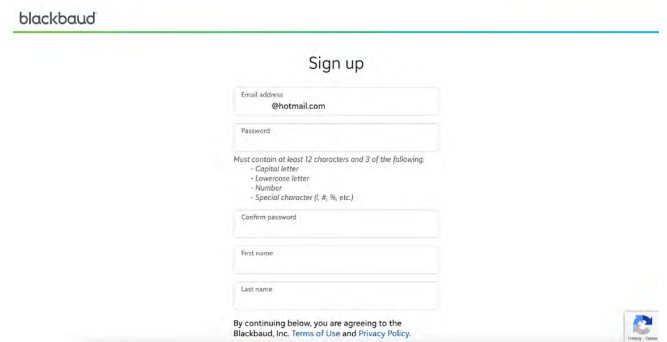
blackbaud

Sign up

Email address
@hotmail.com

Password

Must contain at least 12 characters and 3 of the following:
- Capital letter
- Lowercase letter
- Number
- Special character (!, #, %, etc.)

Confirm password

First name

Last name

By continuing below, you are agreeing to the Blackbaud, Inc. Terms of Use and Privacy Policy.

Privacy - Terms